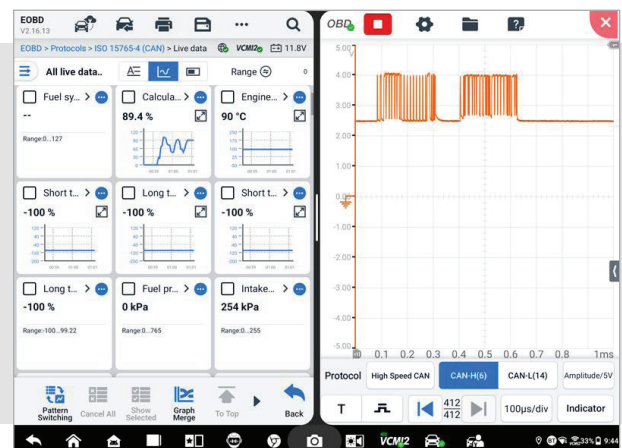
EOBD
V2.16.13

EOBD > Protocols > ISO 15765-4 (CAN) > Live data VCMI2 11.8V

All live data..

Range

Fuel sy... >
--
Range:0...127

Calcula... >
89.4 %

Engine... >
90 °C

Short t... >
-100 %

Long t... >
-100 %

Short t... >
-100 %

Long t... >
-100 %
Range:-100...99.22

Fuel pr... >
0 kPa
Range:0...765

Intake... >
254 kPa
Range:0...255

Pattern Switching
Cancel All
Show Selected
Graph Merge
To Top
Back

OBD

5.00
4.00
3.00
2.00
1.00
0.00
-1.00
-2.00
-3.00
-4.00
-5.00

0.1 0.2 0.3 0.4 0.5 0.6 0.7 0.8 1ms

Protocol
High Speed CAN
CAN-H(6)
CAN-L(14)
Amplitude/5V

T
412
412
100μs/div
Indicator

VCMI2
33% 9:44